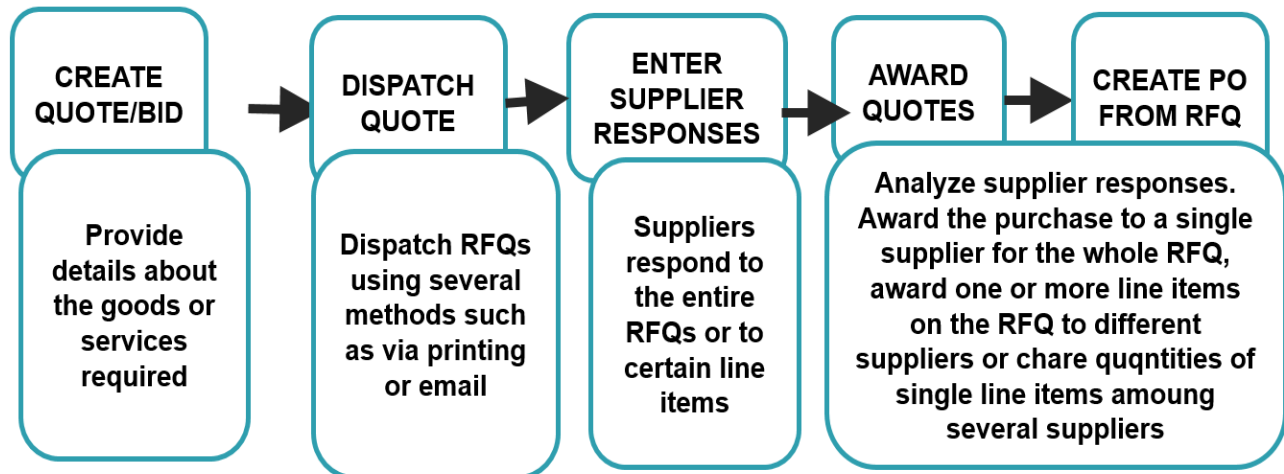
CREATE QUOTE/BID

DISPATCH QUOTE

ENTER SUPPLIER RESPONSES

AWARD QUOTES

CREATE PO FROM RFQ

Provide details about the goods or services required

Dispatch RFQs using several methods such as via printing or email

Suppliers respond to the entire RFQs or to certain line items

Analyze supplier responses. Award the purchase to a single supplier for the whole RFQ, award one or more line items on the RFQ to different suppliers or chare quqntities of single line items amoung several suppliers